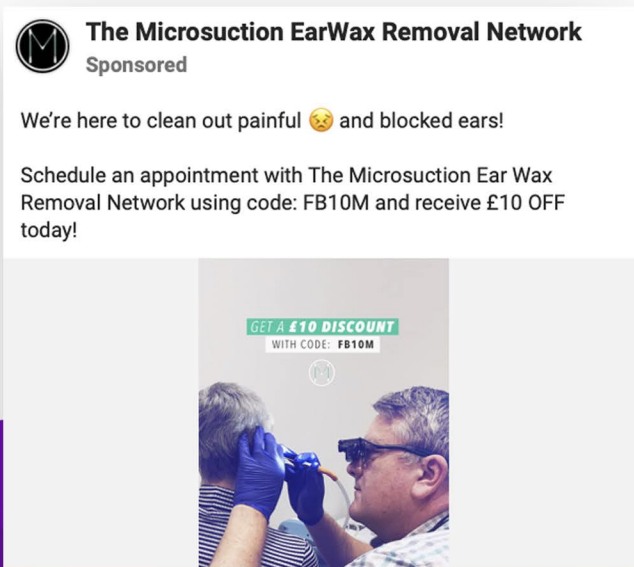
M

The Microsuction EarWax Removal Network
Sponsored

We're here to clean out painful 😣 and blocked ears!

Schedule an appointment with The Microsuction Ear Wax Removal Network using code: FB10M and receive £10 OFF today!

GET A £10 DISCOUNT
WITH CODE: FB10M

M